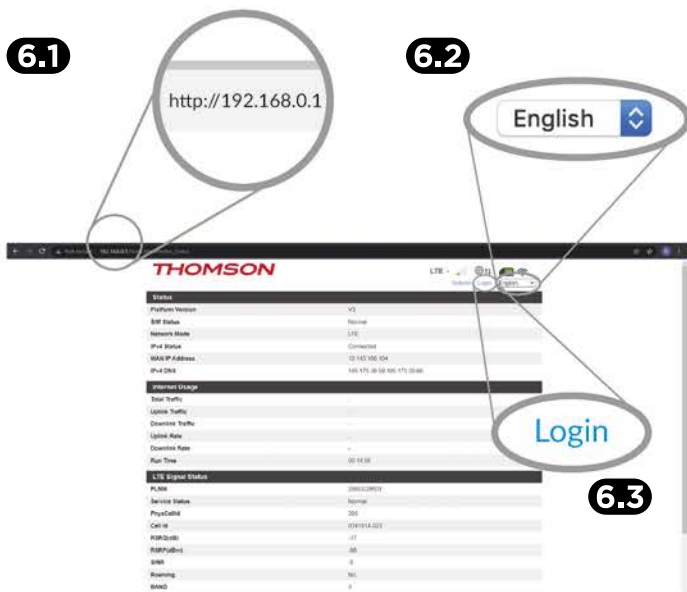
6.1

http://192.168.0.1

6.2

English

THOMSON

LTE

Login

English

Status

Platform Version

SIM Status

Network Mode

IPv4 Status

WAN IP Address

IPv4 DNS

V3

Normal

LTE

Connected

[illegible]

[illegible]

Internet Usage

Total Traffic

Uplink Traffic

Downlink Traffic

Uplink Rate

Downlink Rate

Run Time

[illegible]

LTE Signal Status

PLMN

Service Status

PhysCellId

Cell Id

RSRQ(dB)

RSRP(dBm)

SINR

Roaming

BAND

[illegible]

Normal

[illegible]

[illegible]

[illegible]

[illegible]

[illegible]

No

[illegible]

Login

6.3